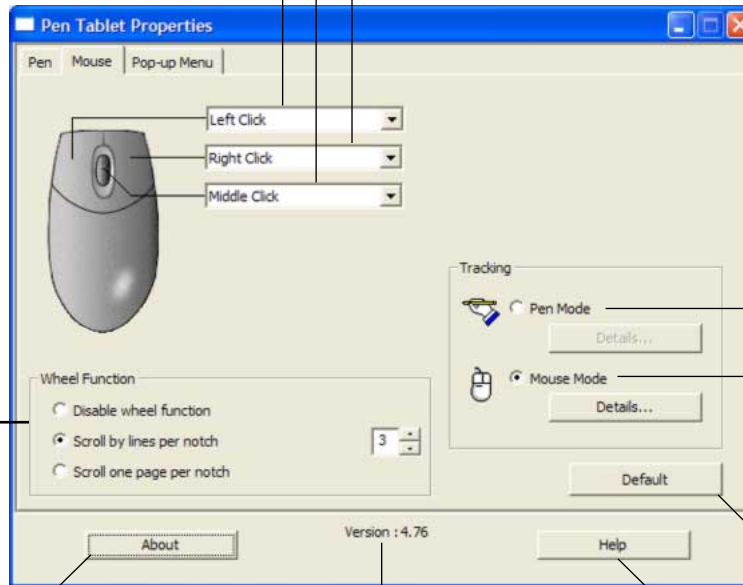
Pen Tablet Properties

Pen | Mouse | Pop-up Menu

Left Click
Right Click
Middle Click

Tracking
Pen Mode
Details...
Mouse Mode
Details...

Wheel Function
Disable wheel function
Scroll by lines per notch
3
Scroll one page per notch

Default

About
Version : 4.76
Help